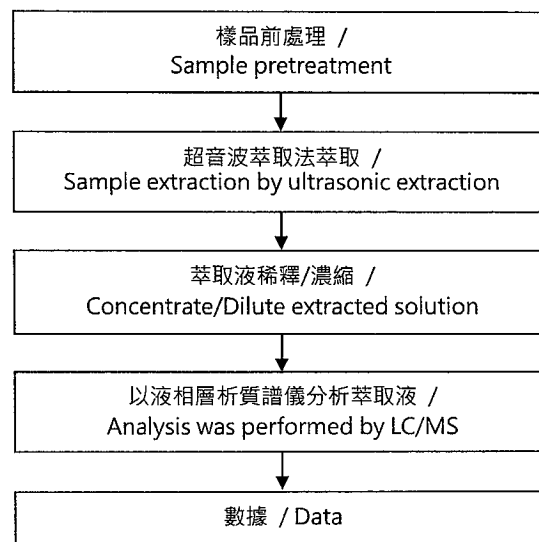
樣品前處理 /
Sample pretreatment

超音波萃取法萃取 /
Sample extraction by ultrasonic extraction

萃取液稀釋/濃縮 /
Concentrate/Dilute extracted solution

以液相層析質譜儀分析萃取液 /
Analysis was performed by LC/MS

數據 / Data